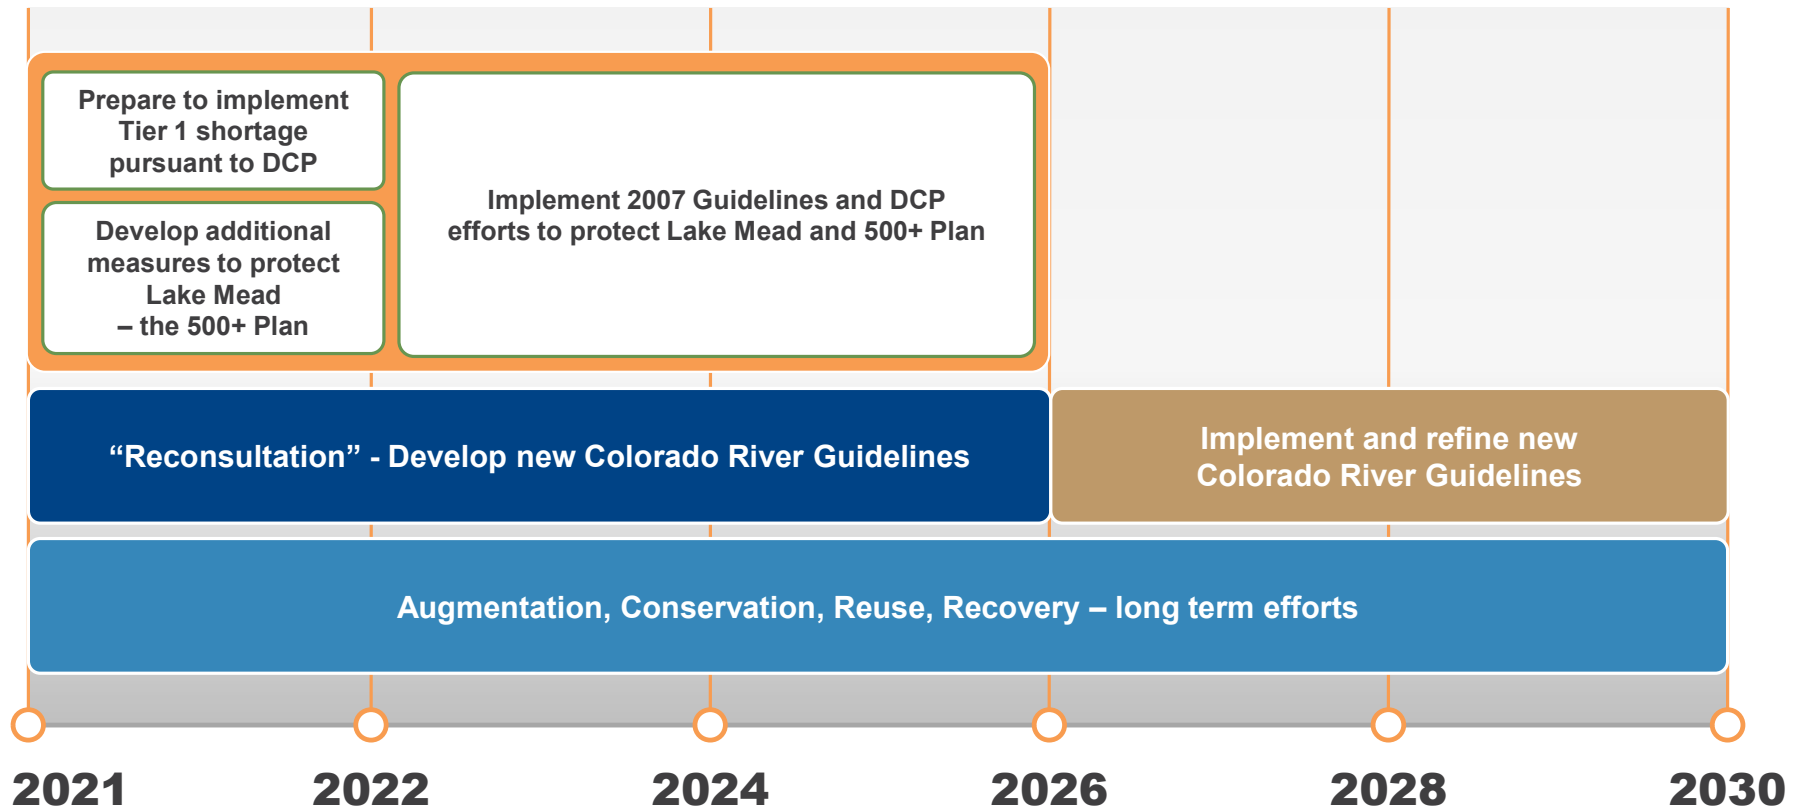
Prepare to implement Tier 1 shortage pursuant to DCP

Develop additional measures to protect Lake Mead – the 500+ Plan

Implement 2007 Guidelines and DCP efforts to protect Lake Mead and 500+ Plan

“Reconsultation” - Develop new Colorado River Guidelines

Implement and refine new Colorado River Guidelines

Augmentation, Conservation, Reuse, Recovery – long term efforts

2021

2022

2024

2026

2028

2030